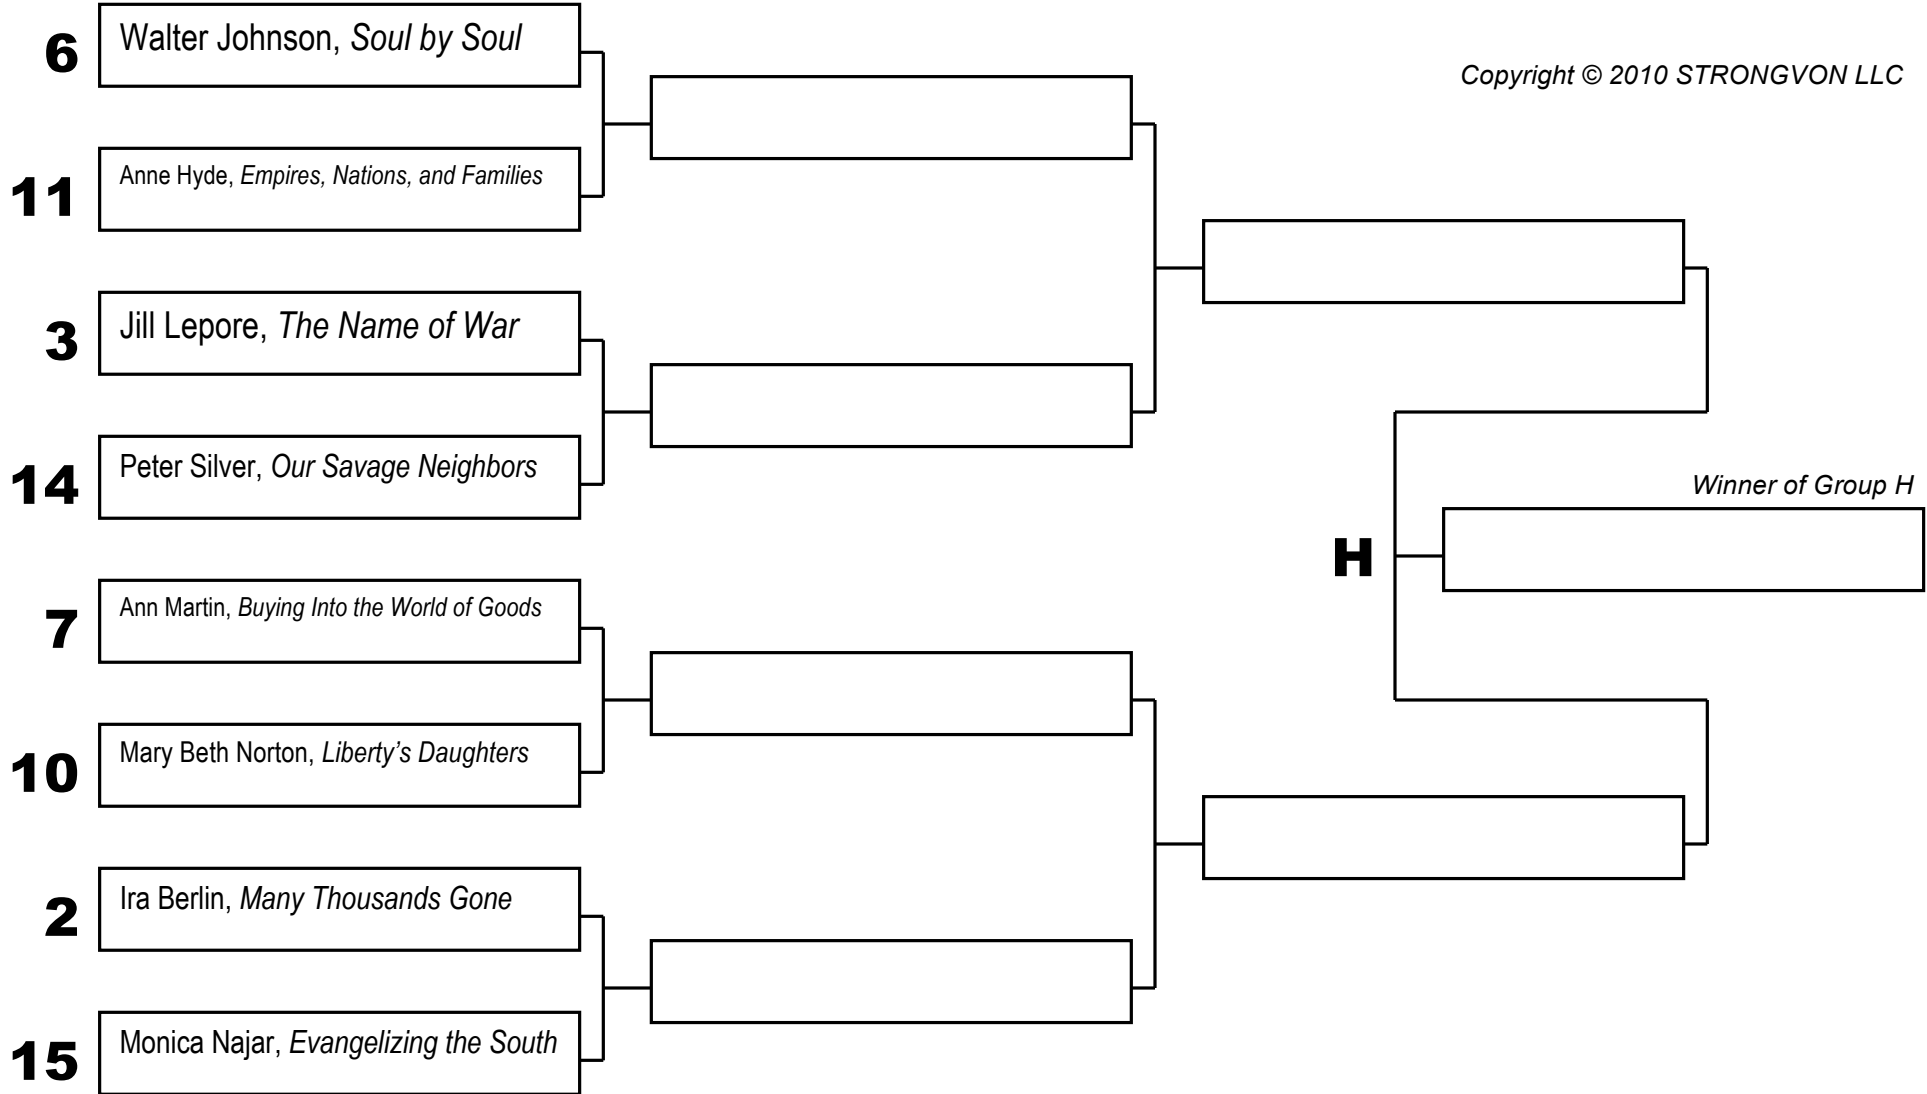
6 Walter Johnson, *Soul by Soul*

11 Anne Hyde, *Empires, Nations, and Families*

3 Jill Lepore, *The Name of War*

14 Peter Silver, *Our Savage Neighbors*

7 Ann Martin, *Buying Into the World of Goods*

10 Mary Beth Norton, *Liberty's Daughters*

2 Ira Berlin, *Many Thousands Gone*

15 Monica Najar, *Evangelizing the South*

Copyright © 2010 STRONGVON LLC

Winner of Group H

H